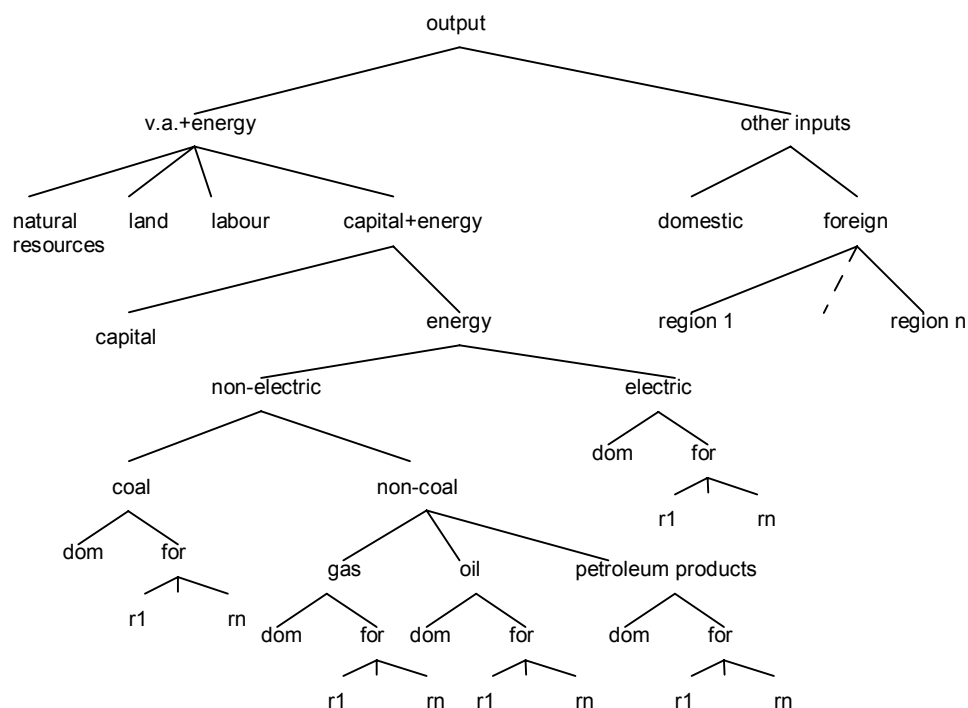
output

v.a.+energy

other inputs

natural resources

land

labour

capital+energy

domestic

foreign

region 1

region n

capital

energy

non-electric

electric

dom

for

r1

rn

coal

non-coal

dom

for

r1

rn

gas

oil

petroleum products

dom

for

dom

for

dom

for

r1

rn

r1

rn

r1

rn